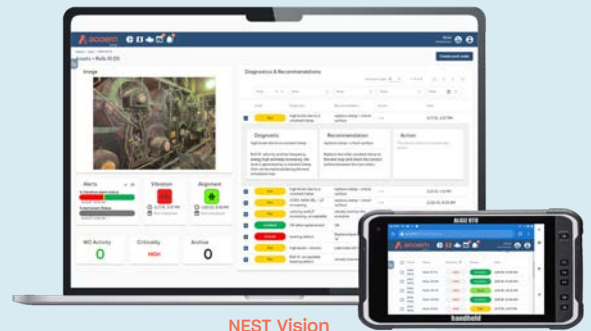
acoem

Create work order

Image

Diagnostics & Recommendations

Diagnosis

Recommendation

Action

Alerts

Vibration

Alignment

WO Activity

0

Criticality

HIGH

Archive

0

ALGIZ RT8

acoem

handheld

NEST Vision